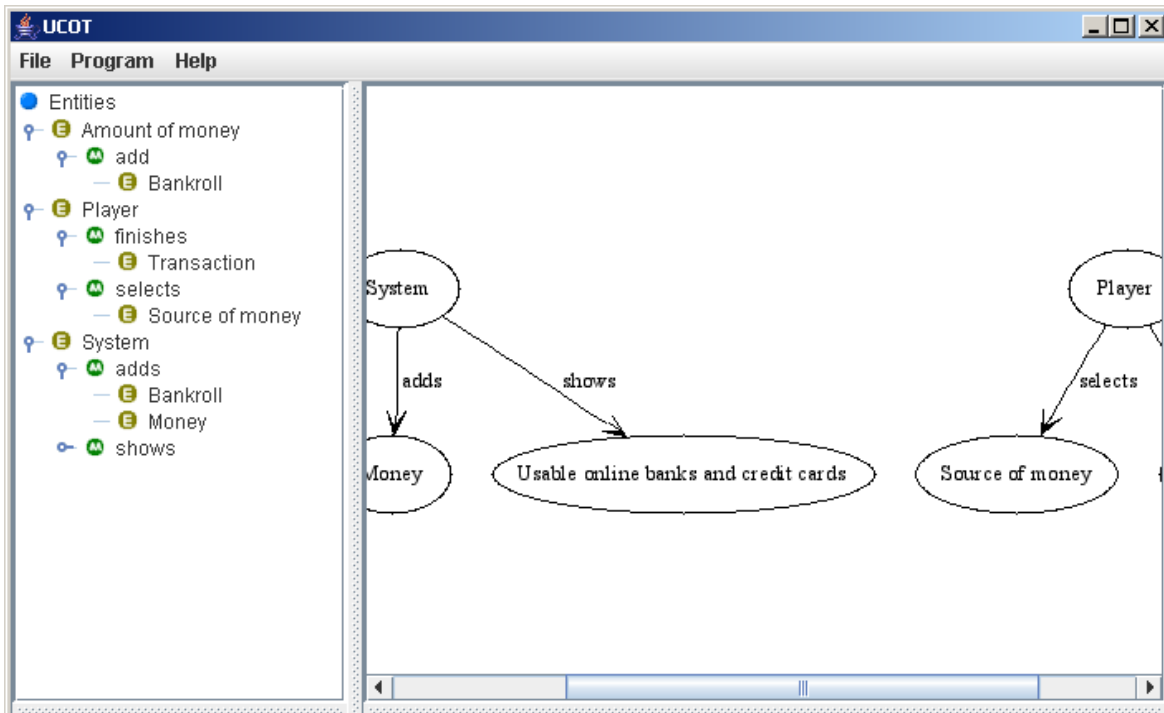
UCOT

File Program Help

Entities
E Amount of money
M add
E Bankroll
E Player
M finishes
E Transaction
M selects
E Source of money
E System
M adds
E Bankroll
E Money
M shows

System
adds
shows
Money
Usable online banks and credit cards
Player
selects
Source of money